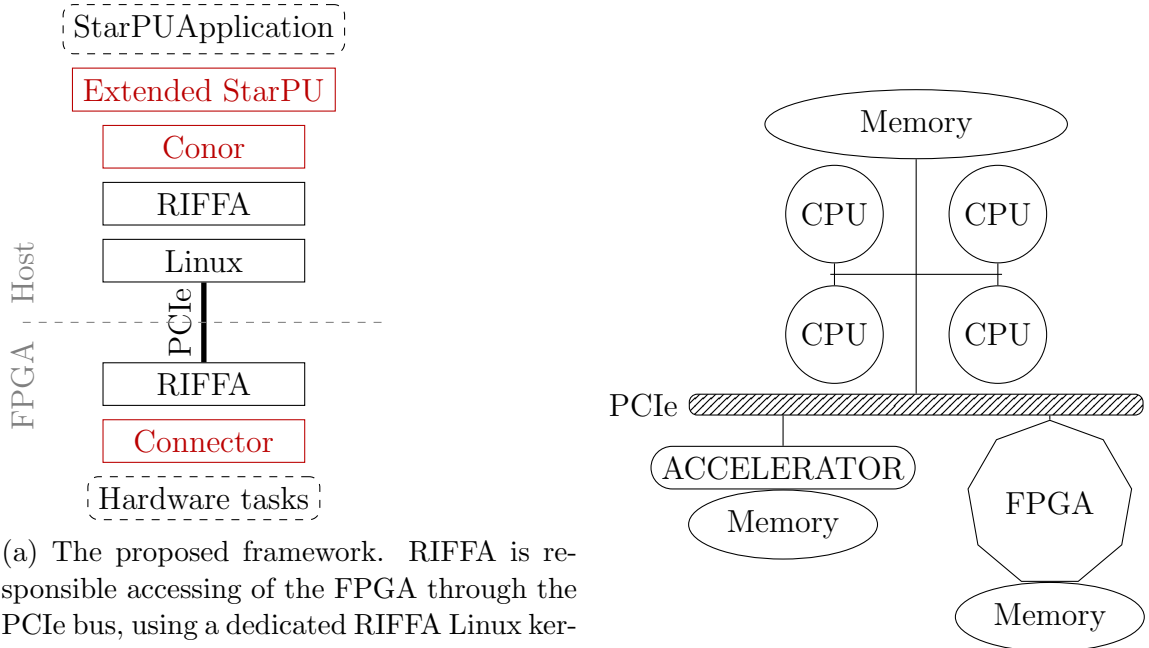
StarPUApplication

Extended StarPU

Conor

RIFFA

Linux

Host

PCIe

FPGA

RIFFA

Connector

Hardware tasks

(a) The proposed framework. RIFFA is responsible accessing of the FPGA through the PCIe bus, using a dedicated RIFFA Linux ker-

Memory

CPU

CPU

CPU

CPU

PCIe

ACCELERATOR

Memory

FPGA

Memory